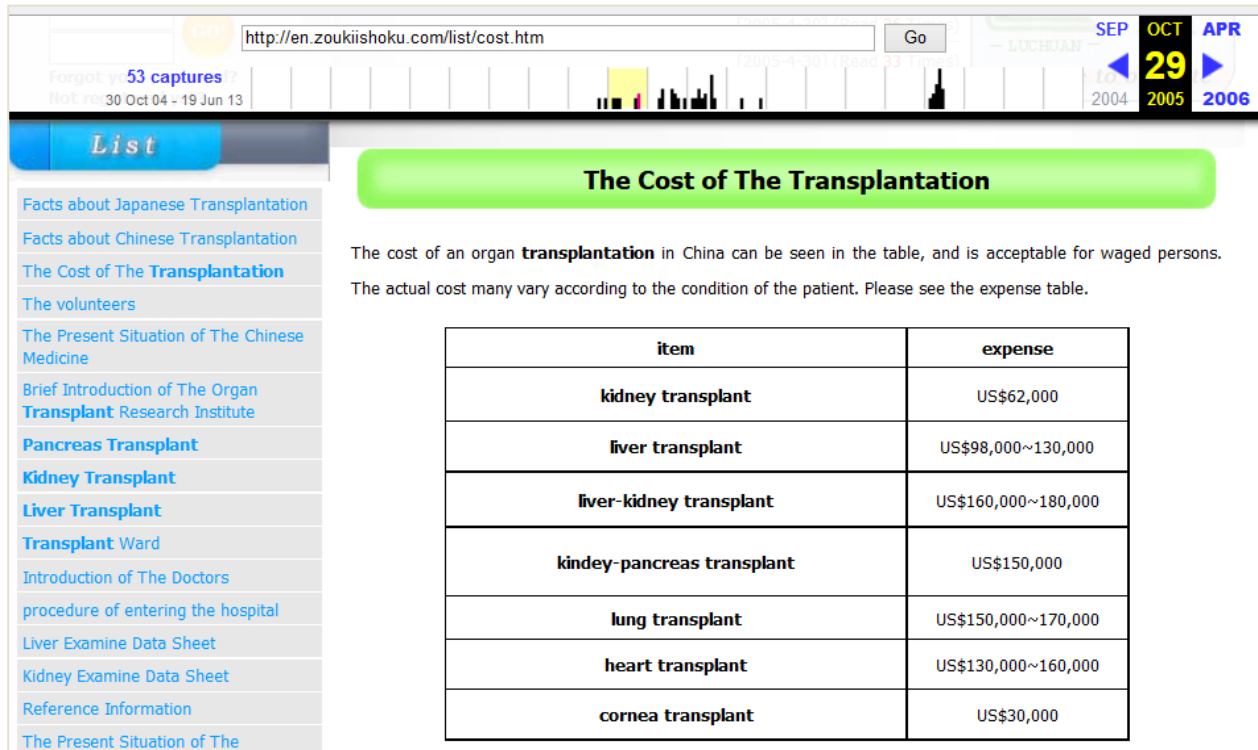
http://en.zoukiishoku.com/list/cost.htm
Go
53 captures
30 Oct 04 - 19 Jun 13
SEP OCT APR
29
2004 2005 2006

List

Facts about Japanese Transplantation
Facts about Chinese Transplantation
The Cost of The Transplantation
The volunteers
The Present Situation of The Chinese Medicine
Brief Introduction of The Organ Transplant Research Institute
Pancreas Transplant
Kidney Transplant
Liver Transplant
Transplant Ward
Introduction of The Doctors
procedure of entering the hospital
Liver Examine Data Sheet
Kidney Examine Data Sheet
Reference Information
The Present Situation of The

The Cost of The Transplantation

The cost of an organ transplantation in China can be seen in the table, and is acceptable for waged persons.

The actual cost many vary according to the condition of the patient. Please see the expense table.

| item | expense |
|---|---|
| kidney transplant | US$62,000 |
| liver transplant | US$98,000~130,000 |
| liver-kidney transplant | US$160,000~180,000 |
| kindey-pancreas transplant | US$150,000 |
| lung transplant | US$150,000~170,000 |
| heart transplant | US$130,000~160,000 |
| cornea transplant | US$30,000 |